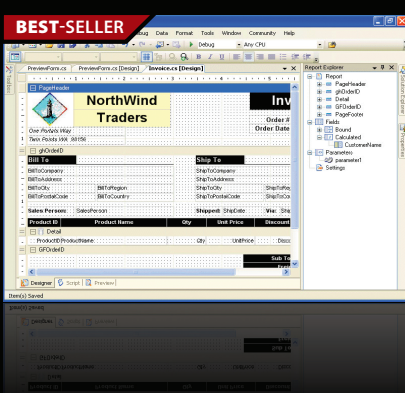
BEST-SELLER

bug Data Format Tools Window Community Help

Debug Any CPU

PreviewForm.cs PreviewForm.cs [Design] Invoice.cs [Design]

PageHeader

NorthWind Traders

Inv

One Portals Way
Twin Points WA 98156

Order #
Order Date

ghOrderID

Bill To

Ship To

BillToCompany

ShipToCompany

BillToAddress

ShipToAddress

BillToCity BillToRegion

ShipToCity ShipToRe

BillToPostalCode BillToCountry

ShipToPostalCode ShipToCo

Sales Person: SalesPerson

Shipped: ShipDate Via: Ship

Product ID Product Name Qty Unit Price Discount

Detail

ProductID ProductName Qty UnitPrice Disco

GFOrderID

Sub To

Designer Script Preview

Report Explorer

Report
PageHeader
ghOrderID
Detail
GFOrderID
PageFooter
Fields
Bound
Calculated
CustomerName
Parameters
parameter1
Settings

Solution Explorer

Properties

Item(s) Saved